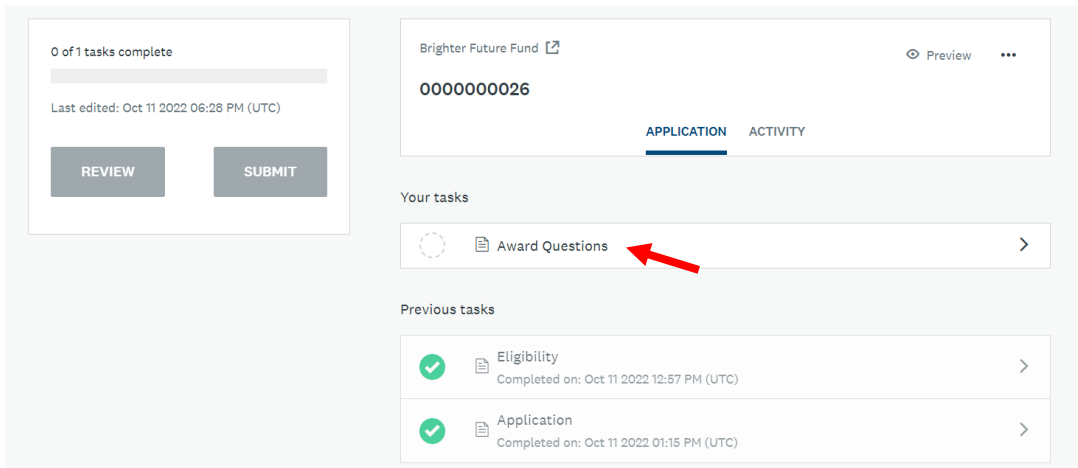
0 of 1 tasks complete

Last edited: Oct 11 2022 06:28 PM (UTC)

REVIEW

SUBMIT

Brighter Future Fund

Preview

•••

0000000026

APPLICATION

ACTIVITY

Your tasks

Award Questions

Previous tasks

Eligibility

Completed on: Oct 11 2022 12:57 PM (UTC)

Application

Completed on: Oct 11 2022 01:15 PM (UTC)